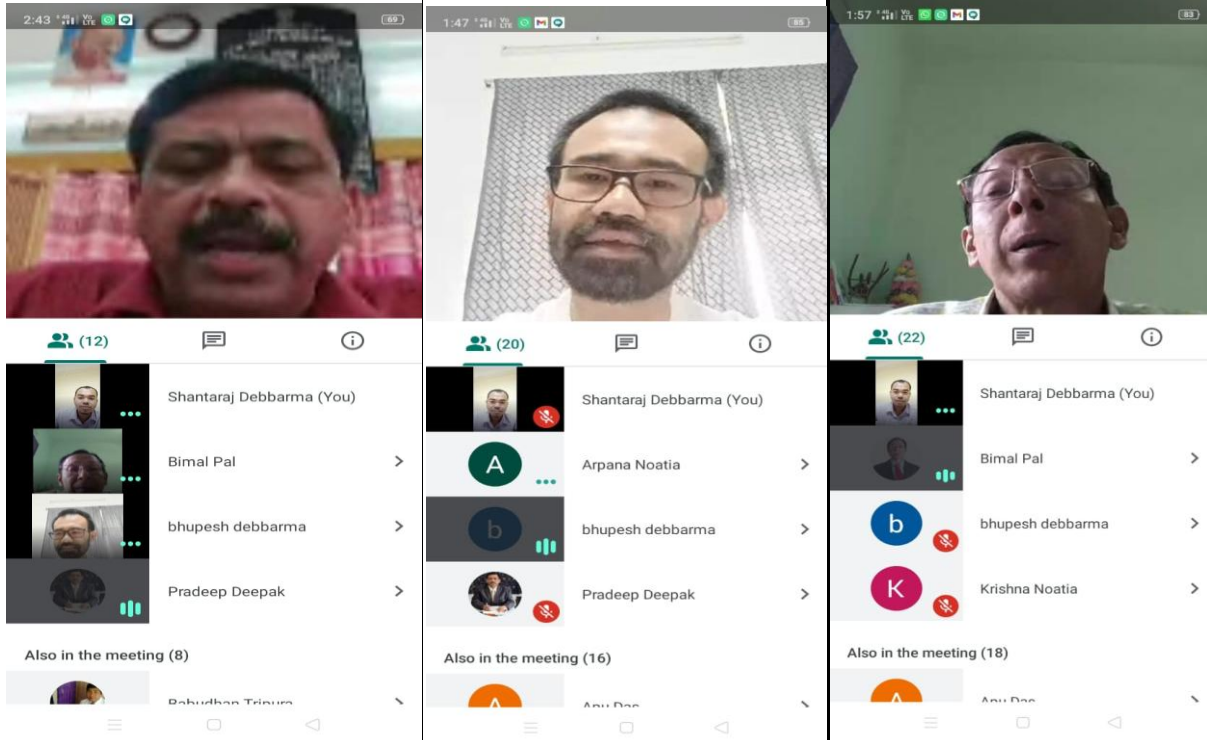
2:43 69

(12)

Shantaraj Debbarma (You)

Bimal Pal

bhupesh debbarma

Pradeep Deepak

Also in the meeting (8)

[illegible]

1:47 85

(20)

Shantaraj Debbarma (You)

A

Arpana Noatia

b

bhupesh debbarma

Pradeep Deepak

Also in the meeting (16)

A

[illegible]

1:57 83

(22)

Shantaraj Debbarma (You)

Bimal Pal

b

bhupesh debbarma

K

Krishna Noatia

Also in the meeting (18)

A

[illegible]